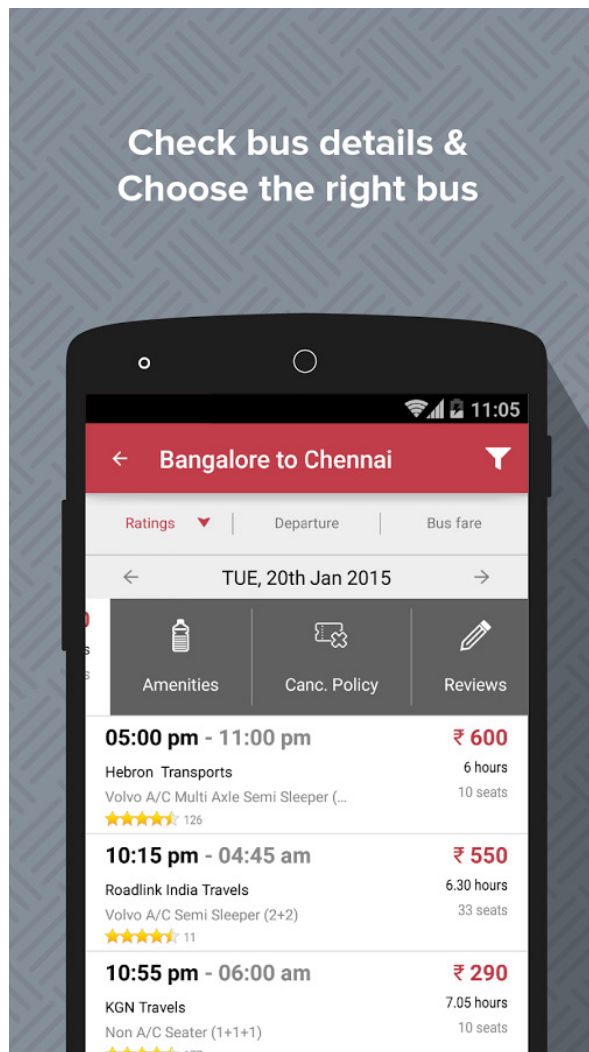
Check bus details &
Choose the right bus

11:05

Bangalore to Chennai

Ratings | Departure | Bus fare

TUE, 20th Jan 2015

Amenities
Canc. Policy
Reviews

05:00 pm - 11:00 pm
₹ 600
Hebron Transports
6 hours
Volvo A/C Multi Axle Semi Sleeper (...
10 seats
126

10:15 pm - 04:45 am
₹ 550
Roadlink India Travels
6.30 hours
Volvo A/C Semi Sleeper (2+2)
33 seats
11

10:55 pm - 06:00 am
₹ 290
KGN Travels
7.05 hours
Non A/C Seater (1+1+1)
10 seats